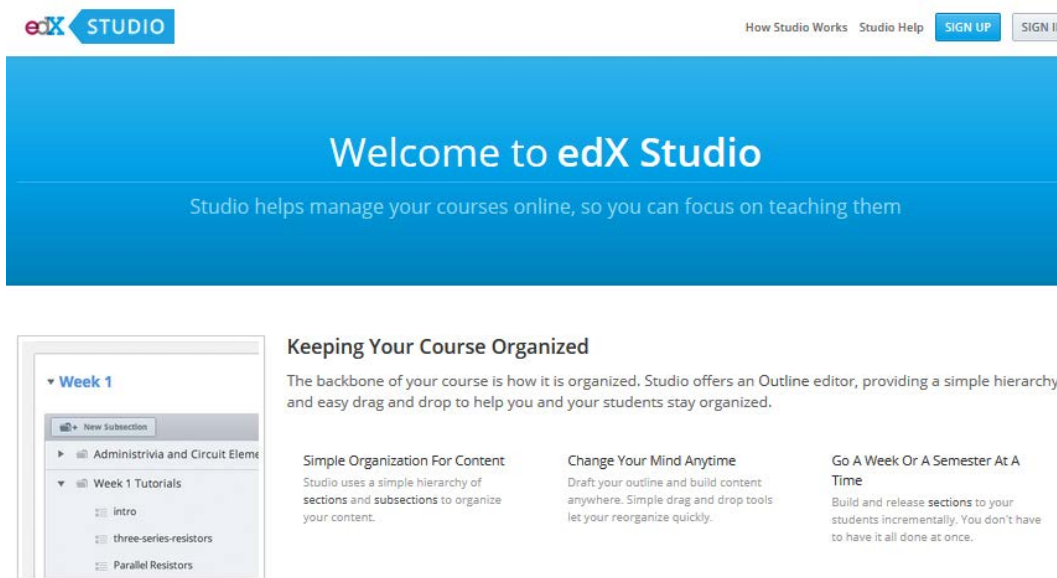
edX STUDIO

How Studio Works Studio Help SIGN UP SIGN I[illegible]

Welcome to edX Studio

Studio helps manage your courses online, so you can focus on teaching them

Week 1

New Subsection

Administrivia and Circuit Eleme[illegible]

Week 1 Tutorials

intro

three-series-resistors

Parallel Resistors

Keeping Your Course Organized

The backbone of your course is how it is organized. Studio offers an Outline editor, providing a simple hierarchy and easy drag and drop to help you and your students stay organized.

Simple Organization For Content

Studio uses a simple hierarchy of sections and subsections to organize your content.

Change Your Mind Anytime

Draft your outline and build content anywhere. Simple drag and drop tools let your reorganize quickly.

Go A Week Or A Semester At A Time

Build and release sections to your students incrementally. You don't have to have it all done at once.